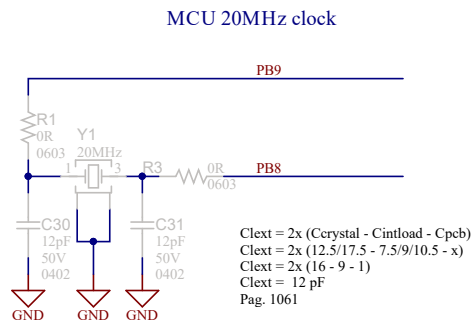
MCU 20MHz clock

PB9

R1
0R
0603

Y1
20MHz
1
3

R3
0R
0603

PB8

C30
12pF
50V
0402

C31
12pF
50V
0402

GND
GND
GND

Clext = 2x (Ccrystal - Cintload - Cpcb)
Clext = 2x (12.5/17.5 - 7.5/9/10.5 - x)
Clext = 2x (16 - 9 - 1)
Clext = 12 pF
Pag. 1061